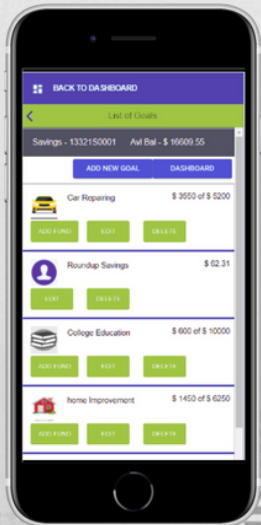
BACK TO DASHBOARD

List of Goals

Savings - 1332150001 Avl Bal - $ 16609.55

ADD NEW GOAL DASHBOARD

Car Repairing $ 3550 of $ 5200

ADD FUND EDIT DELETE

Roundup Savings $ 62.31

EDIT DELETE

College Education $ 600 of $ 10000

ADD FUND EDIT DELETE

home Improvement $ 1450 of $ 6250

ADD FUND EDIT DELETE